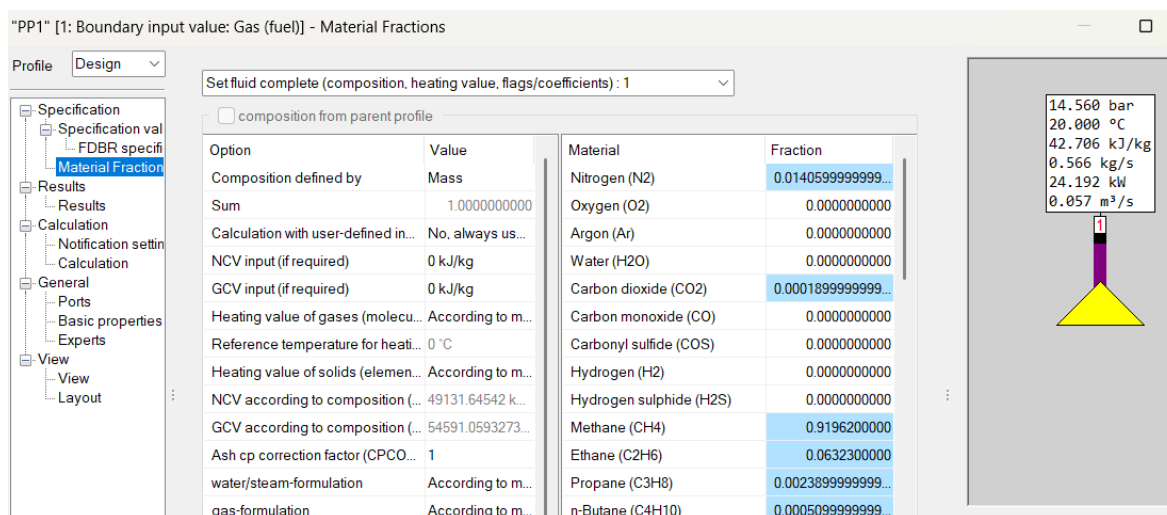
"PP1" [1: Boundary input value: Gas (fuel)] - Material Fractions

Profile Design

Specification
Specification val
FDBR specifi
Material Fraction
Results
Results
Calculation
Notification settin
Calculation
General
Ports
Basic properties
Experts
View
View
Layout

Set fluid complete (composition, heating value, flags/coefficients) : 1

composition from parent profile

| Option | Value |
|---|---|
| Composition defined by | Mass |
| Sum | 1.0000000000 |
| Calculation with user-defined in... | No, always us... |
| NCV input (if required) | 0 kJ/kg |
| GCV input (if required) | 0 kJ/kg |
| Heating value of gases (molecu... | According to m... |
| Reference temperature for heati... | 0 °C |
| Heating value of solids (elemen... | According to m... |
| NCV according to composition (... | 49131.64542 k... |
| GCV according to composition (... | 54591.0593273... |
| Ash cp correction factor (CPCO... | 1 |
| water/steam-formulation | According to m... |
| gas-formulation | According to m... |

| Material | Fraction |
|---|---|
| Nitrogen (N2) | 0.0140599999999... |
| Oxygen (O2) | 0.0000000000 |
| Argon (Ar) | 0.0000000000 |
| Water (H2O) | 0.0000000000 |
| Carbon dioxide (CO2) | 0.0001899999999... |
| Carbon monoxide (CO) | 0.0000000000 |
| Carbonyl sulfide (COS) | 0.0000000000 |
| Hydrogen (H2) | 0.0000000000 |
| Hydrogen sulphide (H2S) | 0.0000000000 |
| Methane (CH4) | 0.9196200000 |
| Ethane (C2H6) | 0.0632300000 |
| Propane (C3H8) | 0.0023899999999... |
| n-Butane (C4H10) | 0.0005099999999... |

14.560 bar
20.000 °C
42.706 kJ/kg
0.566 kg/s
24.192 kW
0.057 m³/s
1